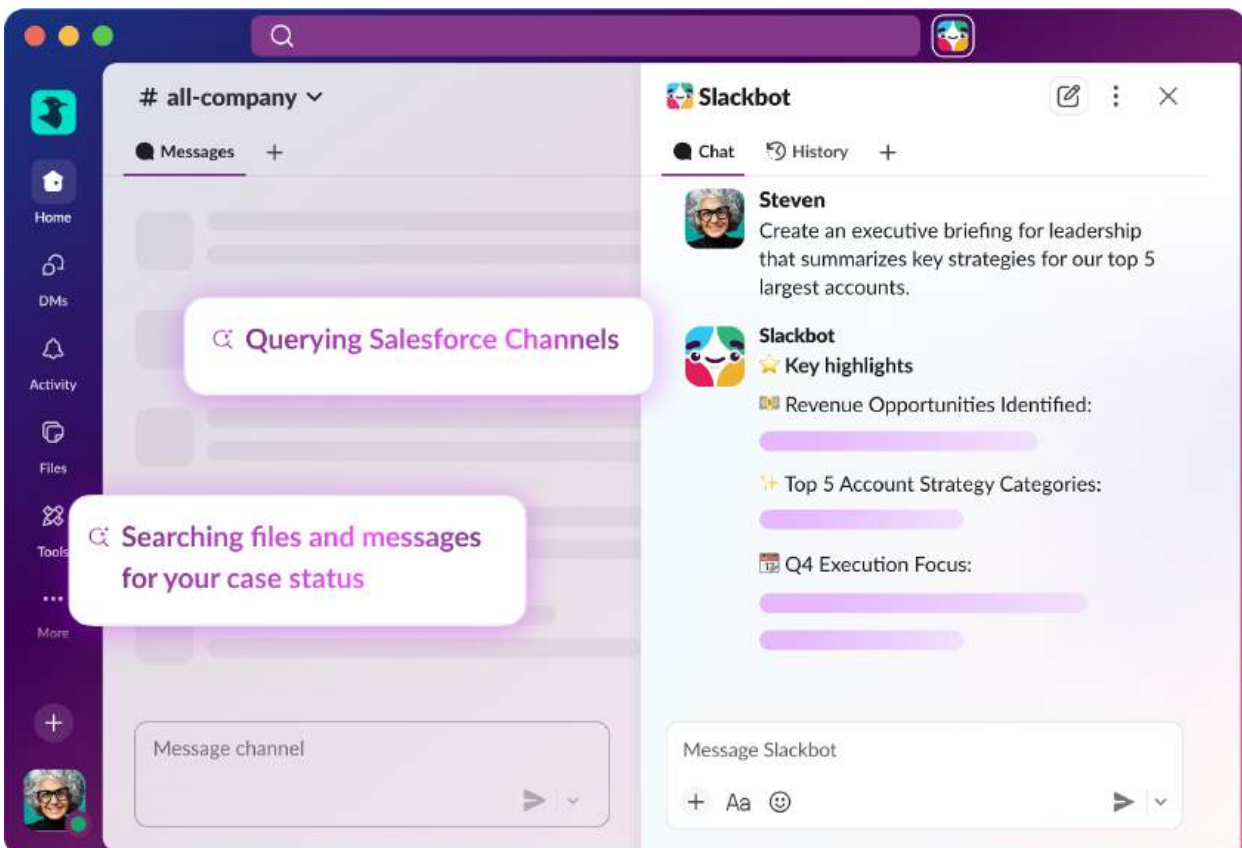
Home

DMs

Activity

Files

Tools

More

# all-company

Messages +

Querying Salesforce Channels

Searching files and messages for your case status

Message channel

Slackbot

Chat History +

Steven
Create an executive briefing for leadership that summarizes key strategies for our top 5 largest accounts.

Slackbot
Key highlights

Revenue Opportunities Identified:

Top 5 Account Strategy Categories:

Q4 Execution Focus:

Message Slackbot

+ Aa